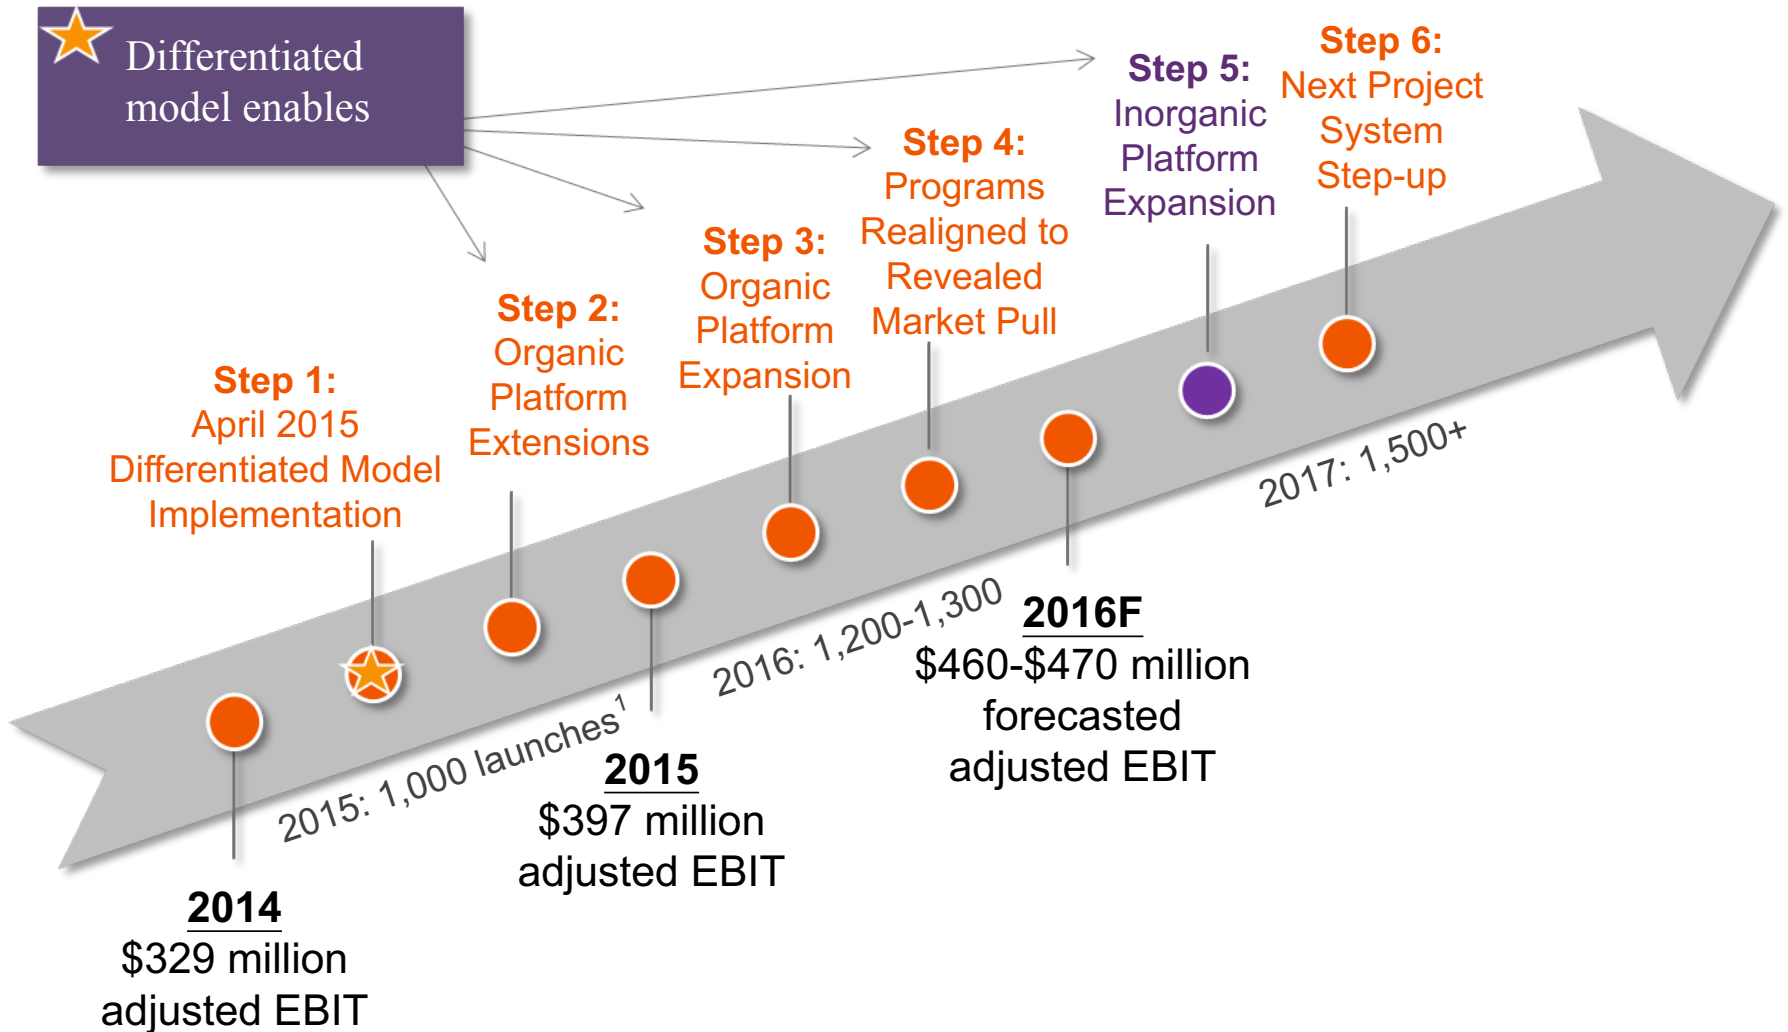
Differentiated model enables

Step 1:
April 2015
Differentiated Model Implementation

Step 2:
Organic Platform Extensions

Step 3:
Organic Platform Expansion

Step 4:
Programs Realigned to Revealed Market Pull

Step 5:
Inorganic Platform Expansion

Step 6:
Next Project System Step-up

2015: 1,000 launches$^1$

2016: 1,200-1,300

2017: 1,500+

2014
$329 million adjusted EBIT

2015
$397 million adjusted EBIT

2016F
$460-$470 million forecasted adjusted EBIT